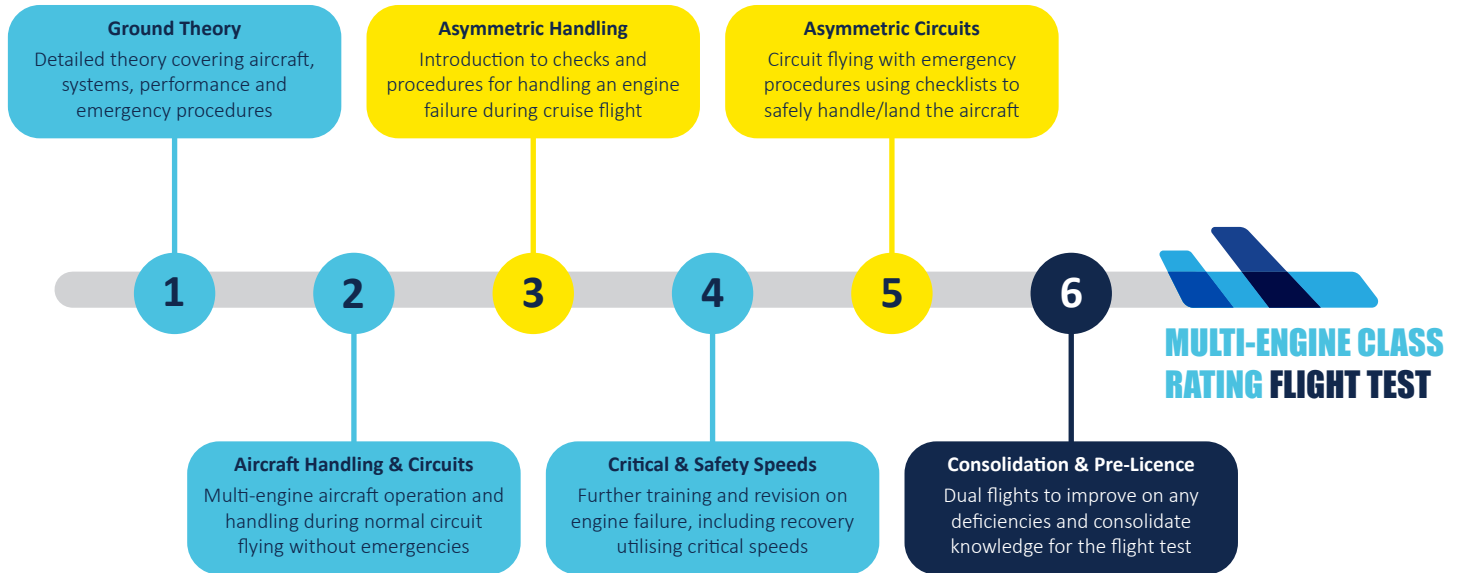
Ground Theory
Detailed theory covering aircraft, systems, performance and emergency procedures

Asymmetric Handling
Introduction to checks and procedures for handling an engine failure during cruise flight

Asymmetric Circuits
Circuit flying with emergency procedures using checklists to safely handle/land the aircraft

1

2

3

4

5

6

MULTI-ENGINE CLASS RATING FLIGHT TEST

Aircraft Handling & Circuits
Multi-engine aircraft operation and handling during normal circuit flying without emergencies

Critical & Safety Speeds
Further training and revision on engine failure, including recovery utilising critical speeds

Consolidation & Pre-Licence
Dual flights to improve on any deficiencies and consolidate knowledge for the flight test